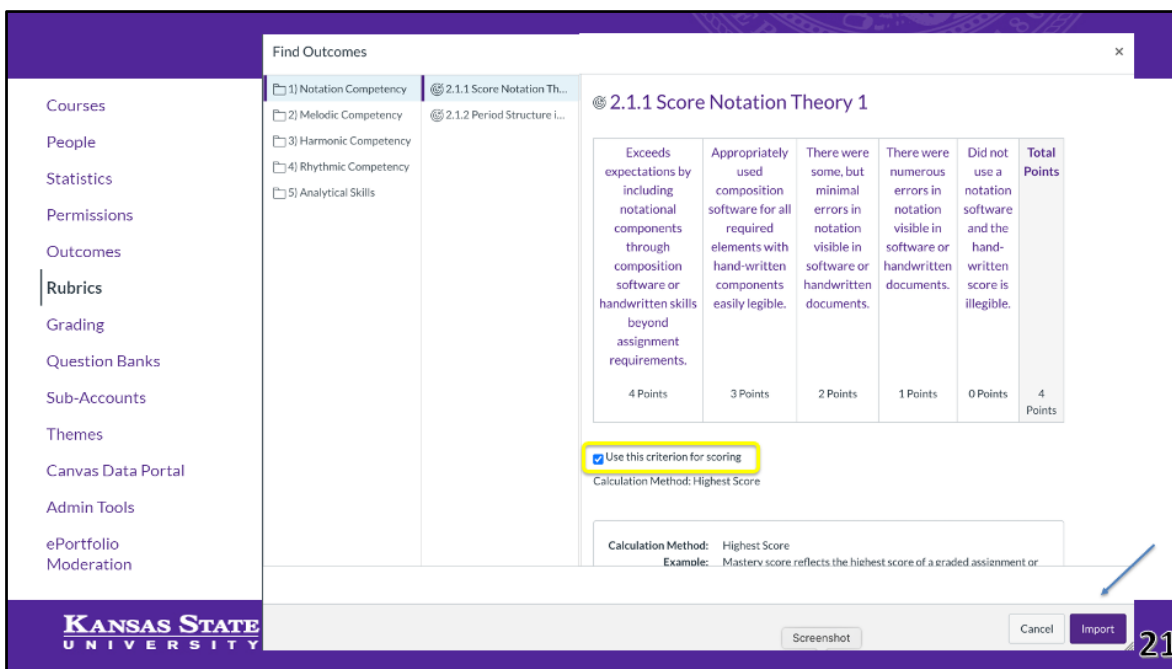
Courses
People
Statistics
Permissions
Outcomes
Rubrics
Grading
Question Banks
Sub-Accounts
Themes
Canvas Data Portal
Admin Tools
ePortfolio Moderation

Find Outcomes

×

1) Notation Competency
2) Melodic Competency
3) Harmonic Competency
4) Rhythmic Competency
5) Analytical Skills

2.1.1 Score Notation Th...
2.1.2 Period Structure i...

2.1.1 Score Notation Theory 1

| Exceeds expectations by including notational components through composition software or handwritten skills beyond assignment requirements. | Appropriately used composition software for all required elements with hand-written components easily legible. | There were some, but minimal errors in notation visible in software or handwritten documents. | There were numerous errors in notation visible in software or handwritten documents. | Did not use a notation software and the hand-written score is illegible. | Total Points |
|---|---|---|---|---|---|
| 4 Points | 3 Points | 2 Points | 1 Points | 0 Points | 4 Points |

Use this criterion for scoring
Calculation Method: Highest Score

Calculation Method: Highest Score
Example: Mastery score reflects the highest score of a graded assignment or

KANSAS STATE
UNIVERSITY

Screenshot

Cancel
Import

21